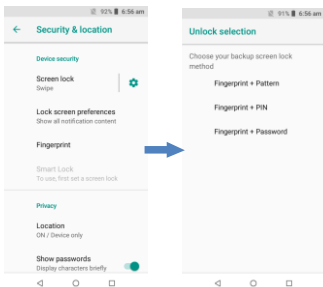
92% 6:56 am

Security & location

Device security

Screen lock
Swipe

Lock screen preferences
Show all notification content

Fingerprint

Smart Lock
To use, first set a screen lock

Privacy

Location
ON / Device only

Show passwords
Display characters briefly

91% 6:56 am

Unlock selection

Choose your backup screen lock method

Fingerprint + Pattern

Fingerprint + PIN

Fingerprint + Password